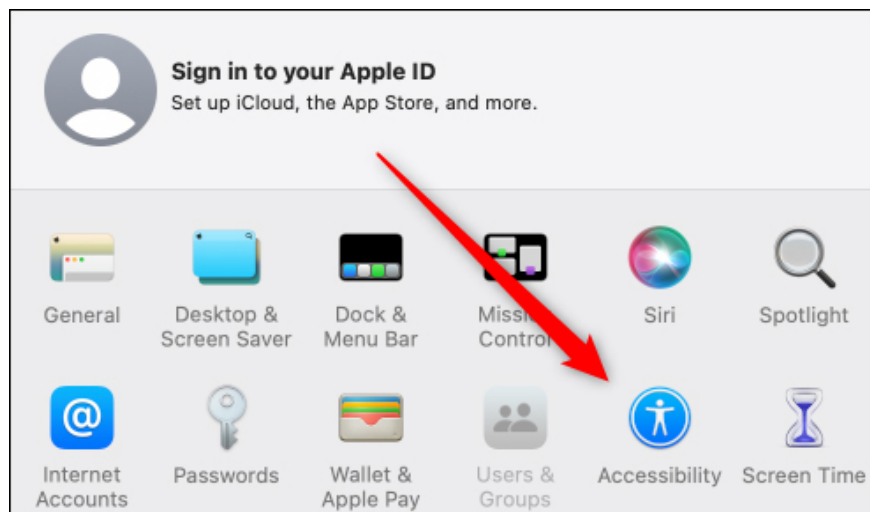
Sign in to your Apple ID
Set up iCloud, the App Store, and more.

General

Desktop & Screen Saver

Dock & Menu Bar

Missi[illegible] Contro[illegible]

Siri

Spotlight

Internet Accounts

Passwords

Wallet & Apple Pay

Users & Groups

Accessibility

Screen Time